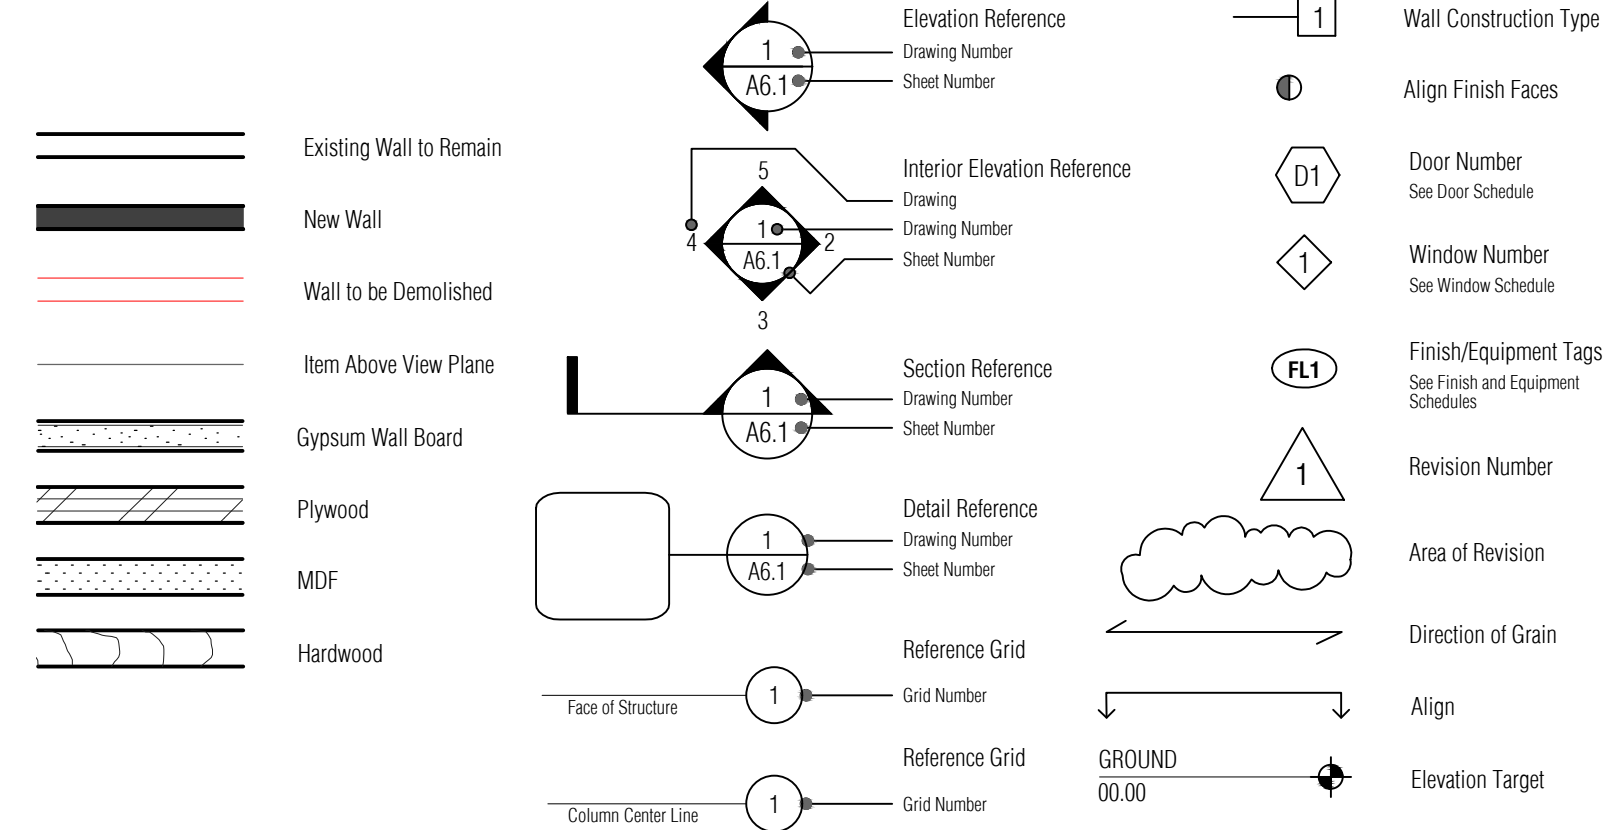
1
A6.1

Elevation Reference
Drawing Number
Sheet Number

1

Wall Construction Type

Align Finish Faces

Existing Wall to Remain

New Wall

Wall to be Demolished

Item Above View Plane

Gypsum Wall Board

Plywood

MDF

Hardwood

5
1
A6.1
4
2
3

Interior Elevation Reference
Drawing
Drawing Number
Sheet Number

D1

Door Number
See Door Schedule

1

Window Number
See Window Schedule

1
A6.1

Section Reference
Drawing Number
Sheet Number

FL1

Finish/Equipment Tags
See Finish and Equipment Schedules

1

Revision Number

1
A6.1

Detail Reference
Drawing Number
Sheet Number

Area of Revision

Direction of Grain

Reference Grid
Face of Structure
1
Grid Number

Align

Reference Grid
Column Center Line
1
Grid Number

GROUND
00.00

Elevation Target